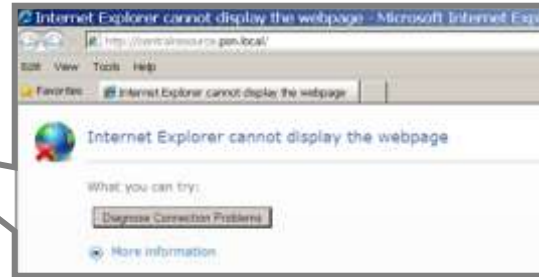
Internet Explorer cannot display the webpage - Microsoft Internet Exp

http://centralresource.pon.local/

Edit View Tools Help

Favorites

Internet Explorer cannot display the webpage

Internet Explorer cannot display the webpage

What you can try:

Diagnose Connection Problems

More information